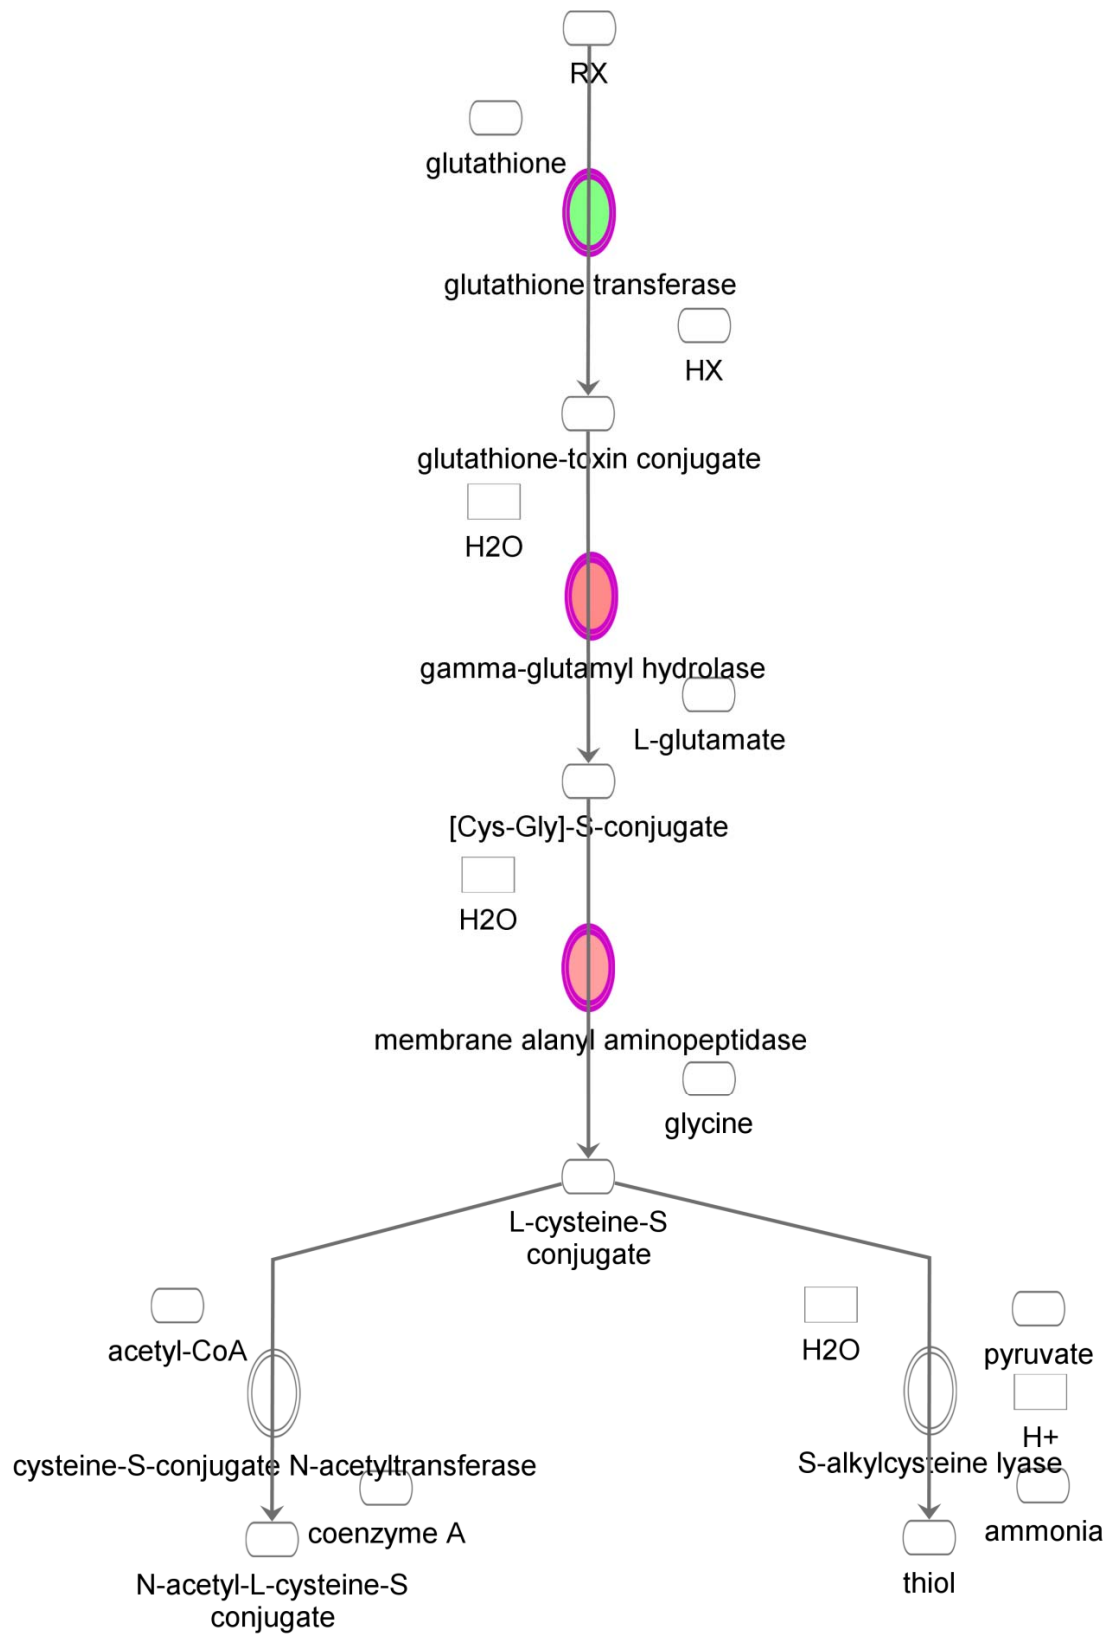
RX

glutathione

glutathione transferase

HX

glutathione-toxin conjugate

H2O

gamma-glutamyl hydrolase

L-glutamate

[Cys-Gly]-S-conjugate

H2O

membrane alanyl aminopeptidase

glycine

L-cysteine-S conjugate

acetyl-CoA

H2O

pyruvate

H+

cysteine-S-conjugate N-acetyltransferase

S-alkylcysteine lyase

coenzyme A

ammonia

N-acetyl-L-cysteine-S conjugate

thiol